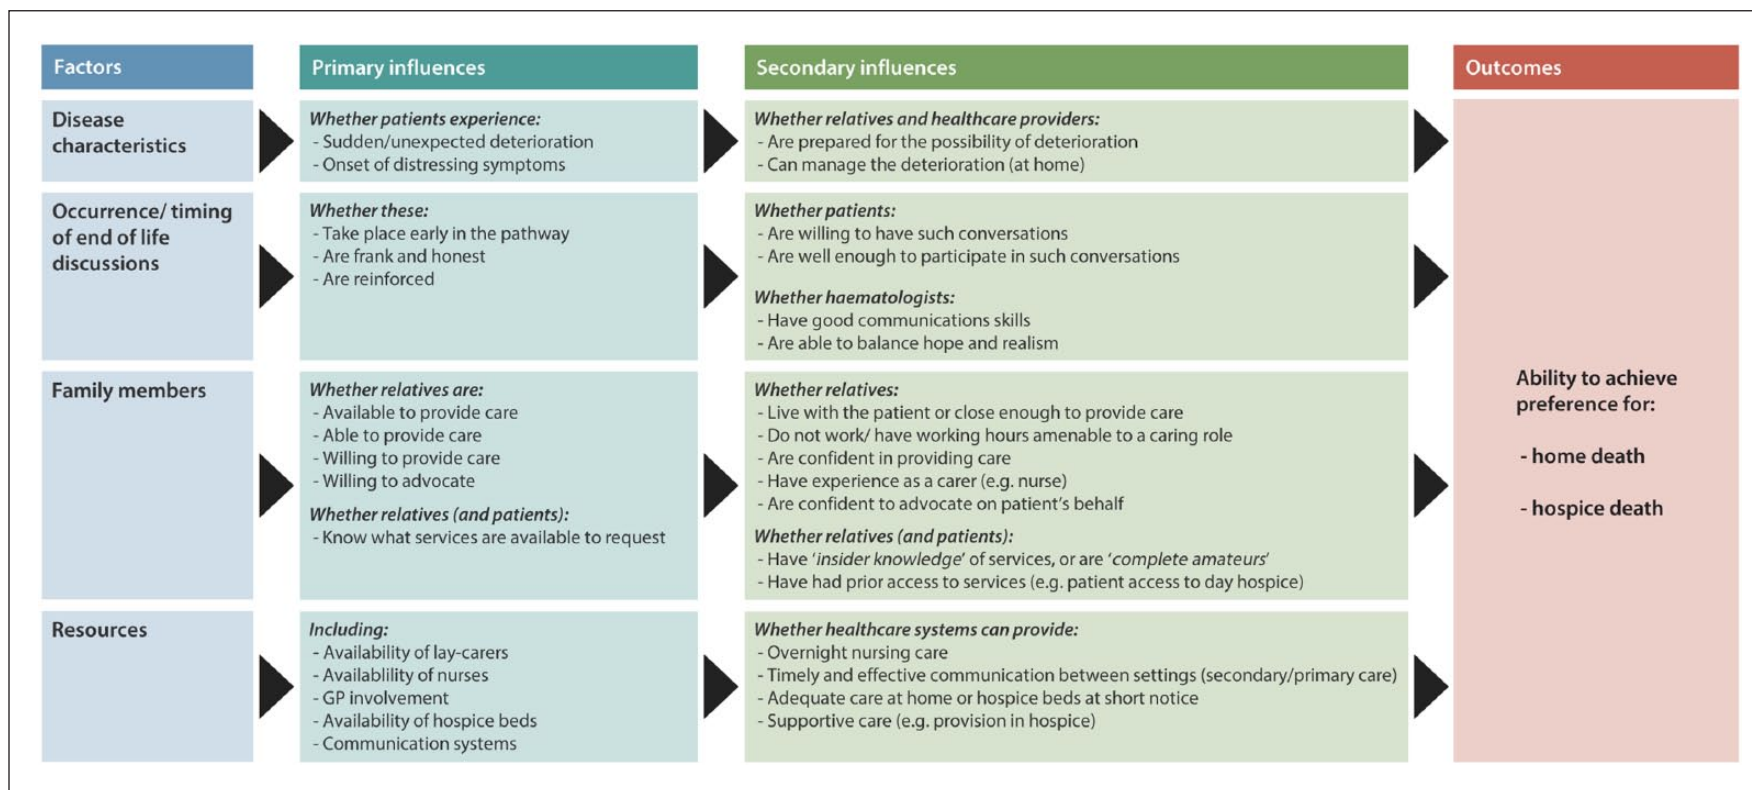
| Factors | Primary influences | Secondary influences | Outcomes |
|---|---|---|---|
| Disease characteristics | *Whether patients experience:* - Sudden/unexpected deterioration - Onset of distressing symptoms | *Whether relatives and healthcare providers:* - Are prepared for the possibility of deterioration - Can manage the deterioration (at home) | Ability to achieve preference for: - home death - hospice death |
| Occurrence/ timing of end of life discussions | *Whether these:* - Take place early in the pathway - Are frank and honest - Are reinforced | *Whether patients:* - Are willing to have such conversations - Are well enough to participate in such conversations *Whether haematologists:* - Have good communications skills - Are able to balance hope and realism | |
| Family members | *Whether relatives are:* - Available to provide care - Able to provide care - Willing to provide care - Willing to advocate *Whether relatives (and patients):* - Know what services are available to request | *Whether relatives:* - Live with the patient or close enough to provide care - Do not work/ have working hours amenable to a caring role - Are confident in providing care - Have experience as a carer (e.g. nurse) - Are confident to advocate on patient's behalf *Whether relatives (and patients):* - Have '*insider knowledge*' of services, or are '*complete amateurs*' - Have had prior access to services (e.g. patient access to day hospice) | |
| Resources | *Including:* - Availability of lay-carers - Availablility of nurses - GP involvement - Availability of hospice beds - Communication systems | *Whether healthcare systems can provide:* - Overnight nursing care - Timely and effective communication between settings (secondary/primary care) - Adequate care at home or hospice beds at short notice - Supportive care (e.g. provision in hospice) | |